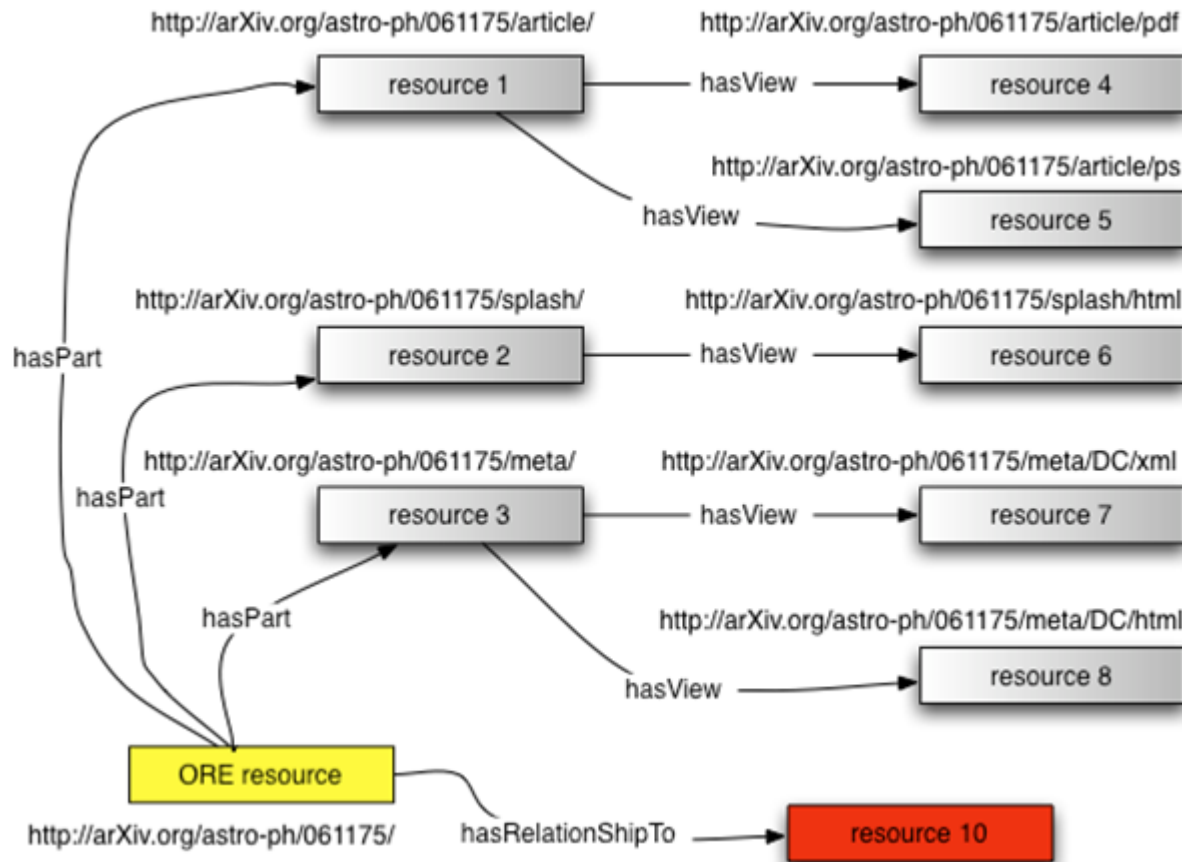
http://arXiv.org/astro-ph/061175/article/

resource 1

hasView

http://arXiv.org/astro-ph/061175/article/pdf

resource 4

http://arXiv.org/astro-ph/061175/article/ps

hasView

resource 5

http://arXiv.org/astro-ph/061175/splash/

http://arXiv.org/astro-ph/061175/splash/html

hasPart

resource 2

hasView

resource 6

http://arXiv.org/astro-ph/061175/meta/

http://arXiv.org/astro-ph/061175/meta/DC/xml

hasPart

resource 3

hasView

resource 7

hasPart

http://arXiv.org/astro-ph/061175/meta/DC/html

hasView

resource 8

ORE resource

http://arXiv.org/astro-ph/061175/

hasRelationShipTo

resource 10